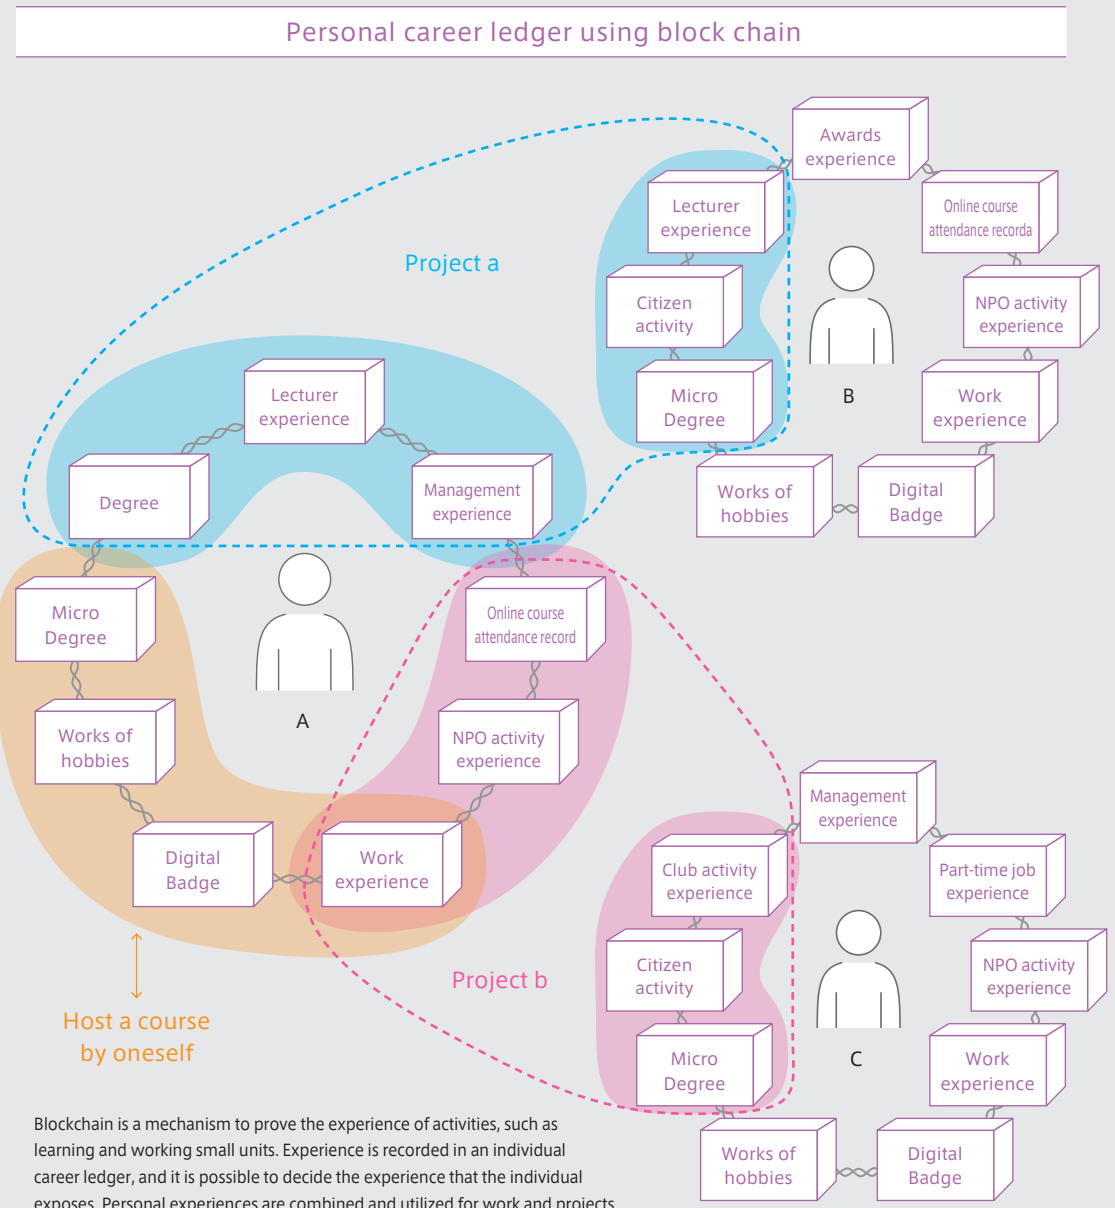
Personal career ledger using block chain

Project a

Lecturer experience

Degree

Management experience

Awards experience

Lecturer experience

Online course attendance recorda

Citizen activity

NPO activity experience

Micro Degree

B

Work experience

Works of hobbies

Digital Badge

Micro Degree

Online course attendance record

Works of hobbies

A

NPO activity experience

Digital Badge

Work experience

Management experience

Club activity experience

Part-time job experience

Citizen activity

NPO activity experience

Project b

Host a course by oneself

Micro Degree

C

Work experience

Works of hobbies

Digital Badge

Blockchain is a mechanism to prove the experience of activities, such as learning and working small units. Experience is recorded in an individual career ledger, and it is possible to decide the experience that the individual exposes. Personal experiences are combined and utilized for work and projects